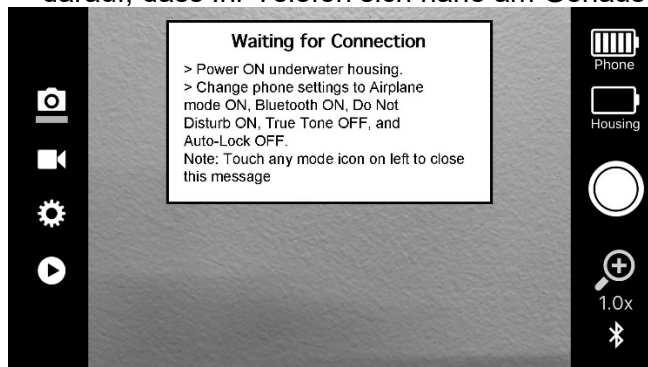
darauf, dass Ihr Telefon sich nahe am Gehäuse

Waiting for Connection

> Power ON underwater housing.
> Change phone settings to Airplane mode ON, Bluetooth ON, Do Not Disturb ON, True Tone OFF, and Auto-Lock OFF.
Note: Touch any mode icon on left to close this message

Phone

Housing

1.0x